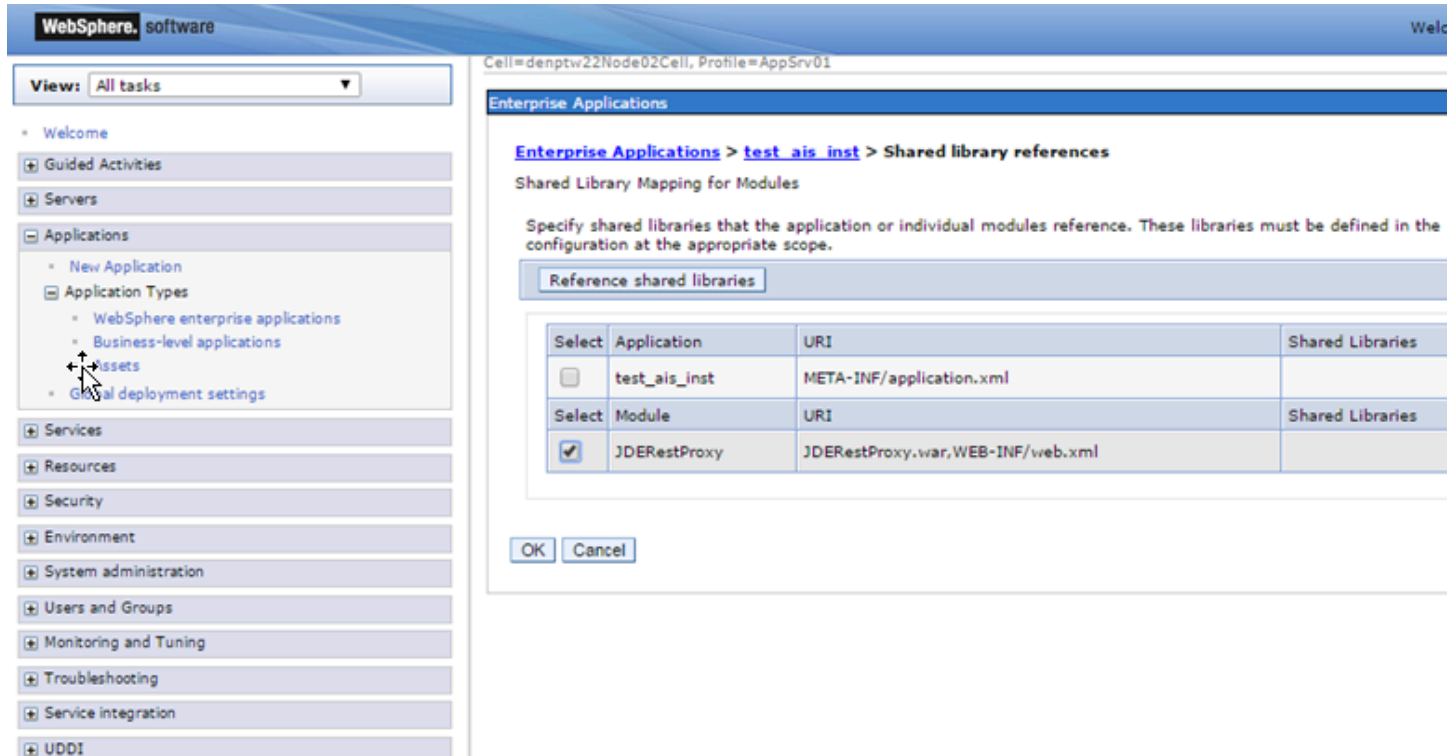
WebSphere. software

Welc

View: All tasks

Welcome

Guided Activities

Servers

Applications

New Application

Application Types

WebSphere enterprise applications

Business-level applications

Assets

Global deployment settings

Services

Resources

Security

Environment

System administration

Users and Groups

Monitoring and Tuning

Troubleshooting

Service integration

UDDI

Cell=denptw22Node02Cell, Profile=AppSrv01

Enterprise Applications

Enterprise Applications > test_ais_inst > Shared library references

Shared Library Mapping for Modules

Specify shared libraries that the application or individual modules reference. These libraries must be defined in the configuration at the appropriate scope.

Reference shared libraries

| Select | Application | URI | Shared Libraries |
|---|---|---|---|
| ☐ | test_ais_inst | META-INF/application.xml | |
| Select | Module | URI | Shared Libraries |
| ☑ | JDERestProxy | JDERestProxy.war,WEB-INF/web.xml | |

OK Cancel